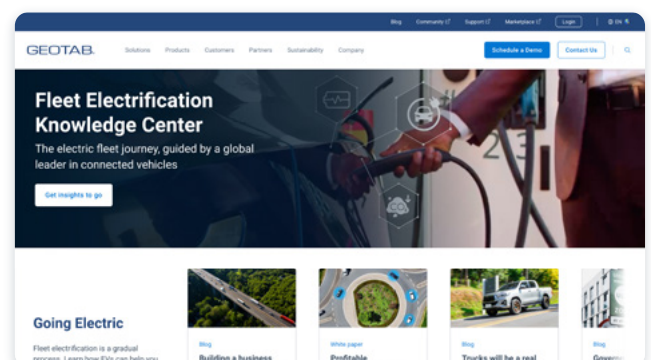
Blog Community Support Marketplace Login EN

GEOTAB. Solutions Products Customers Partners Sustainability Company Schedule a Demo Contact Us

Fleet Electrification Knowledge Center

The electric fleet journey, guided by a global leader in connected vehicles

Get insights to go

Going Electric

Fleet electrification is a gradual process. Learn how EVs can help you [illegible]

Blog
Building a business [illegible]

White paper
Profitable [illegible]

Blog
Trucks will be a real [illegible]

Blog
Gover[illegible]